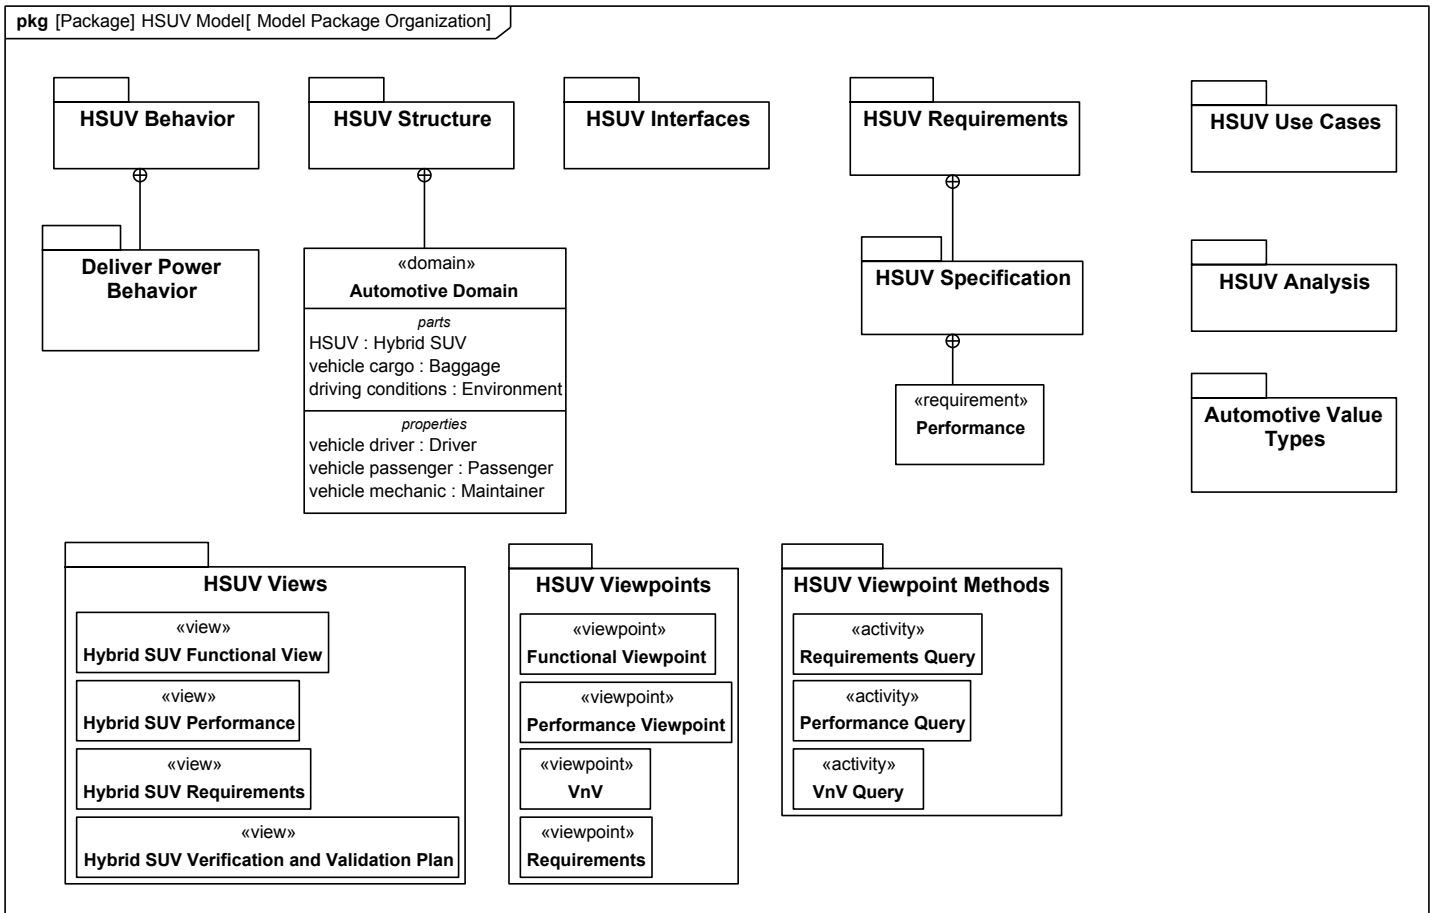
**pkg** [Package] HSUV Model[ Model Package Organization]

HSUV Behavior

Deliver Power Behavior

HSUV Structure

«domain»
Automotive Domain

parts
HSUV : Hybrid SUV
vehicle cargo : Baggage
driving conditions : Environment

properties
vehicle driver : Driver
vehicle passenger : Passenger
vehicle mechanic : Maintainer

HSUV Interfaces

HSUV Requirements

HSUV Specification

«requirement»
Performance

HSUV Use Cases

HSUV Analysis

Automotive Value Types

HSUV Views

«view»
Hybrid SUV Functional View

«view»
Hybrid SUV Performance

«view»
Hybrid SUV Requirements

«view»
Hybrid SUV Verification and Validation Plan

HSUV Viewpoints

«viewpoint»
Functional Viewpoint

«viewpoint»
Performance Viewpoint

«viewpoint»
VnV

«viewpoint»
Requirements

HSUV Viewpoint Methods

«activity»
Requirements Query

«activity»
Performance Query

«activity»
VnV Query